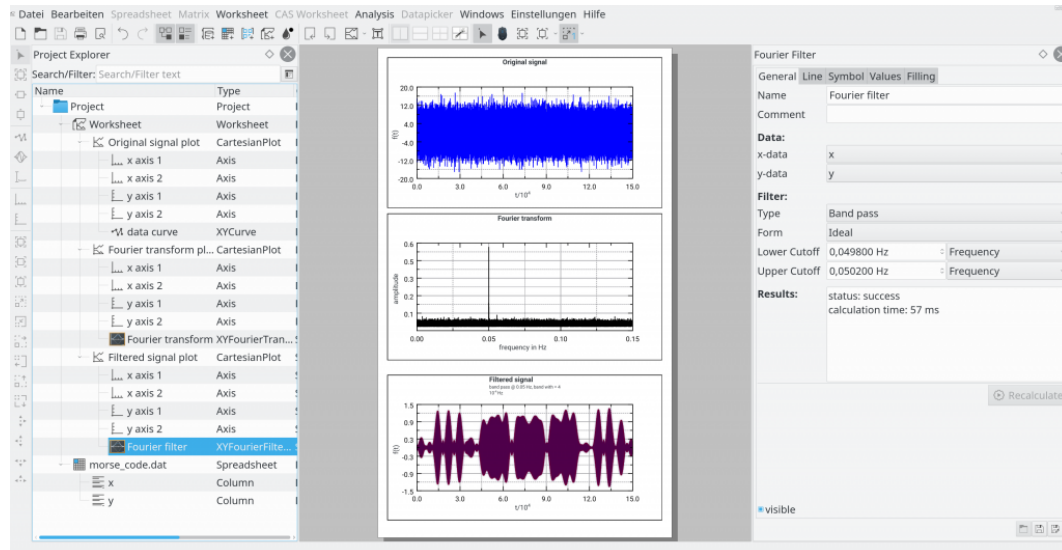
Datei Bearbeiten Spreadsheet Matrix Worksheet CAS Worksheet Analysis Datapicker Windows Einstellungen Hilfe

Project Explorer

Search/Filter: Search/Filter text

| Name | Type |
|---|---|
| Project | Project |
| Worksheet | Worksheet |
| Original signal plot | CartesianPlot |
| x axis 1 | Axis |
| x axis 2 | Axis |
| y axis 1 | Axis |
| y axis 2 | Axis |
| data curve | XYCurve |
| Fourier transform pl... | CartesianPlot |
| x axis 1 | Axis |
| x axis 2 | Axis |
| y axis 1 | Axis |
| y axis 2 | Axis |
| Fourier transform | XYFourierTran... |
| Filtered signal plot | CartesianPlot |
| x axis 1 | Axis |
| x axis 2 | Axis |
| y axis 1 | Axis |
| y axis 2 | Axis |
| Fourier filter | XYFourierFilte... |
| morse_code.dat | Spreadsheet |
| x | Column |
| y | Column |

Original signal
20.0 12.0 4.0 -4.0 -12.0 -20.0
f(t)
0.0 3.0 6.0 9.0 12.0 15.0
t/10$^4$

Fourier transform
0.6 0.5 0.4 0.3 0.2 0.1
amplitude
0.00 0.05 0.10 0.15
frequency in Hz

Filtered signal
band pass @ 0.05 Hz, band width = 4
10$^{-4}$Hz
1.5 0.9 0.3 -0.3 -0.9 -1.5
f(t)
0.0 3.0 6.0 9.0 12.0 15.0
t/10$^4$

Fourier Filter

General Line Symbol Values Filling

Name: Fourier filter
Comment:
Data:
x-data: x
y-data: y
Filter:
Type: Band pass
Form: Ideal
Lower Cutoff: 0,049800 Hz Frequency
Upper Cutoff: 0,050200 Hz Frequency
Results: status: success
calculation time: 57 ms

Recalculate

visible